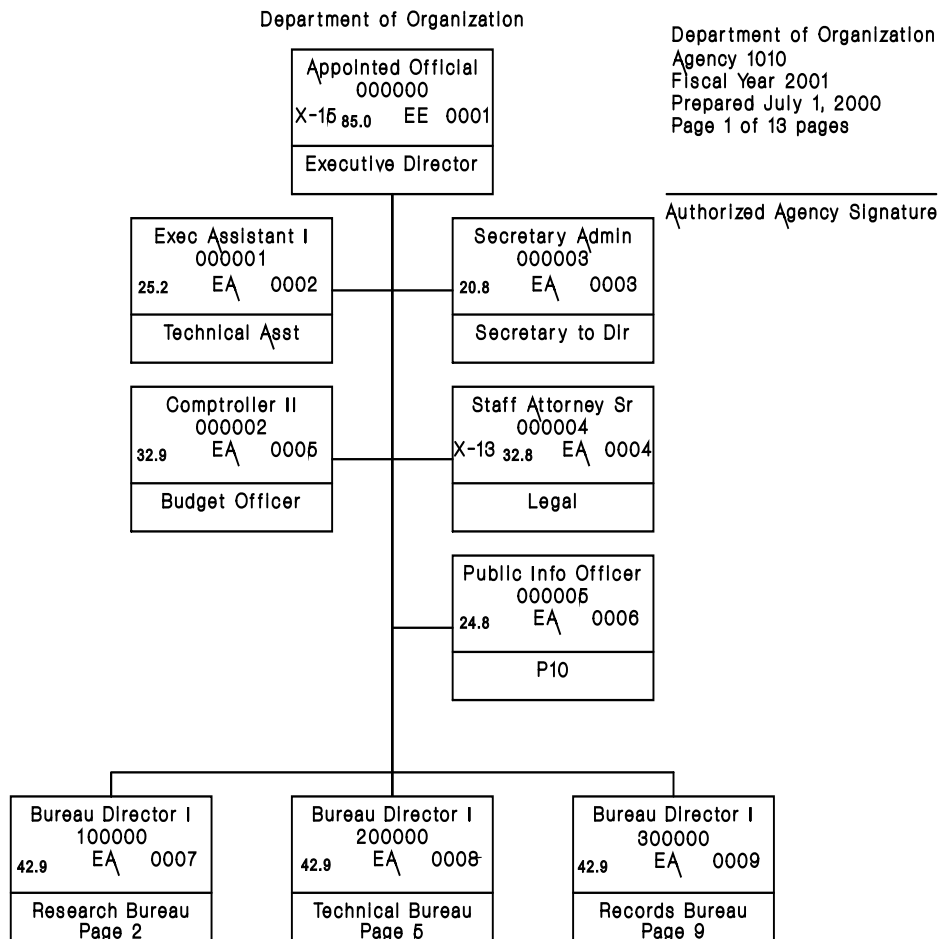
Department of Organization

Department of Organization
Agency 1010
Fiscal Year 2001
Prepared July 1, 2000
Page 1 of 13 pages

Authorized Agency Signature

Appointed Official
000000
X-15 85.0 EE 0001
Executive Director

Exec Assistant I
000001
25.2 EA 0002
Technical Asst

Secretary Admin
000003
20.8 EA 0003
Secretary to Dir

Comptroller II
000002
32.9 EA 0005
Budget Officer

Staff Attorney Sr
000004
X-13 32.8 EA 0004
Legal

Public Info Officer
000005
24.8 EA 0006
PIO

Bureau Director I
100000
42.9 EA 0007
Research Bureau
Page 2

Bureau Director I
200000
42.9 EA 0008
Technical Bureau
Page 5

Bureau Director I
300000
42.9 EA 0009
Records Bureau
Page 9